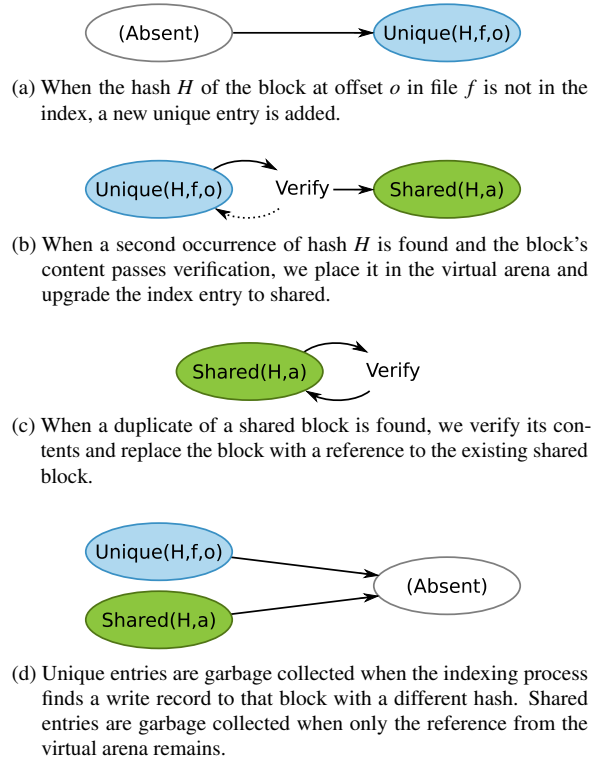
(Absent)

Unique(H,f,o)

(a) When the hash $H$ of the block at offset $o$ in file $f$ is not in the index, a new unique entry is added.

Unique(H,f,o)

Verify

Shared(H,a)

(b) When a second occurrence of hash $H$ is found and the block's content passes verification, we place it in the virtual arena and upgrade the index entry to shared.

Shared(H,a)

Verify

(c) When a duplicate of a shared block is found, we verify its contents and replace the block with a reference to the existing shared block.

Unique(H,f,o)

Shared(H,a)

(Absent)

(d) Unique entries are garbage collected when the indexing process finds a write record to that block with a different hash. Shared entries are garbage collected when only the reference from the virtual arena remains.